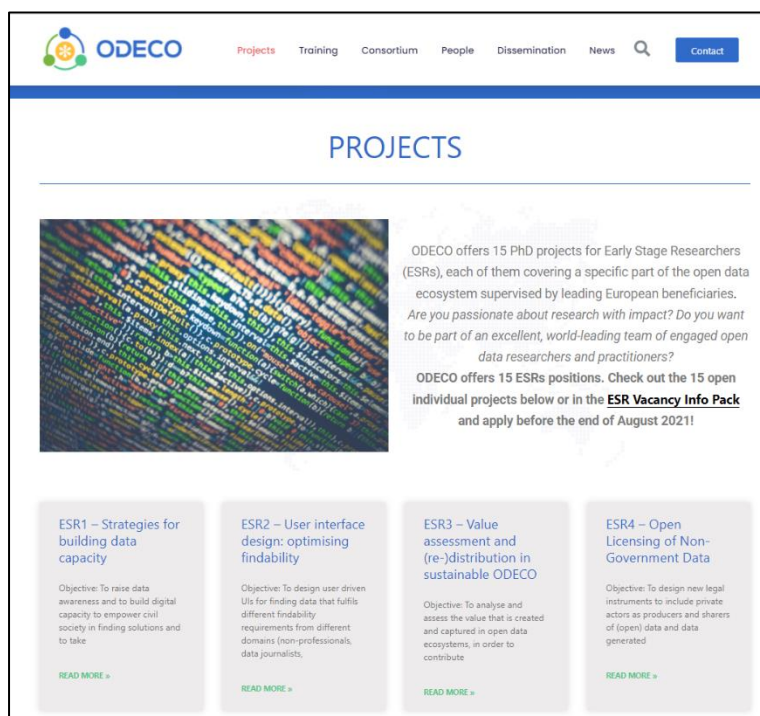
ODECO

Projects Training Consortium People Dissemination News Contact

PROJECTS

ODECO offers 15 PhD projects for Early Stage Researchers (ESRs), each of them covering a specific part of the open data ecosystem supervised by leading European beneficiaries. Are you passionate about research with impact? Do you want to be part of an excellent, world-leading team of engaged open data researchers and practitioners?

ODECO offers 15 ESRs positions. Check out the 15 open individual projects below or in the ESR Vacancy Info Pack and apply before the end of August 2021!

ESR1 – Strategies for building data capacity

Objective: To raise data awareness and to build digital capacity to empower civil society in finding solutions and to take

READ MORE »

ESR2 – User interface design: optimising findability

Objective: To design user driven UIs for finding data that fulfils different findability requirements from different domains (non-professionals, data journalists,

READ MORE »

ESR3 – Value assessment and (re-)distribution in sustainable ODECO

Objective: To analyse and assess the value that is created and captured in open data ecosystems, in order to contribute

READ MORE »

ESR4 – Open Licensing of Non-Government Data

Objective: To design new legal instruments to include private actors as producers and sharers of (open) data and data generated

READ MORE »